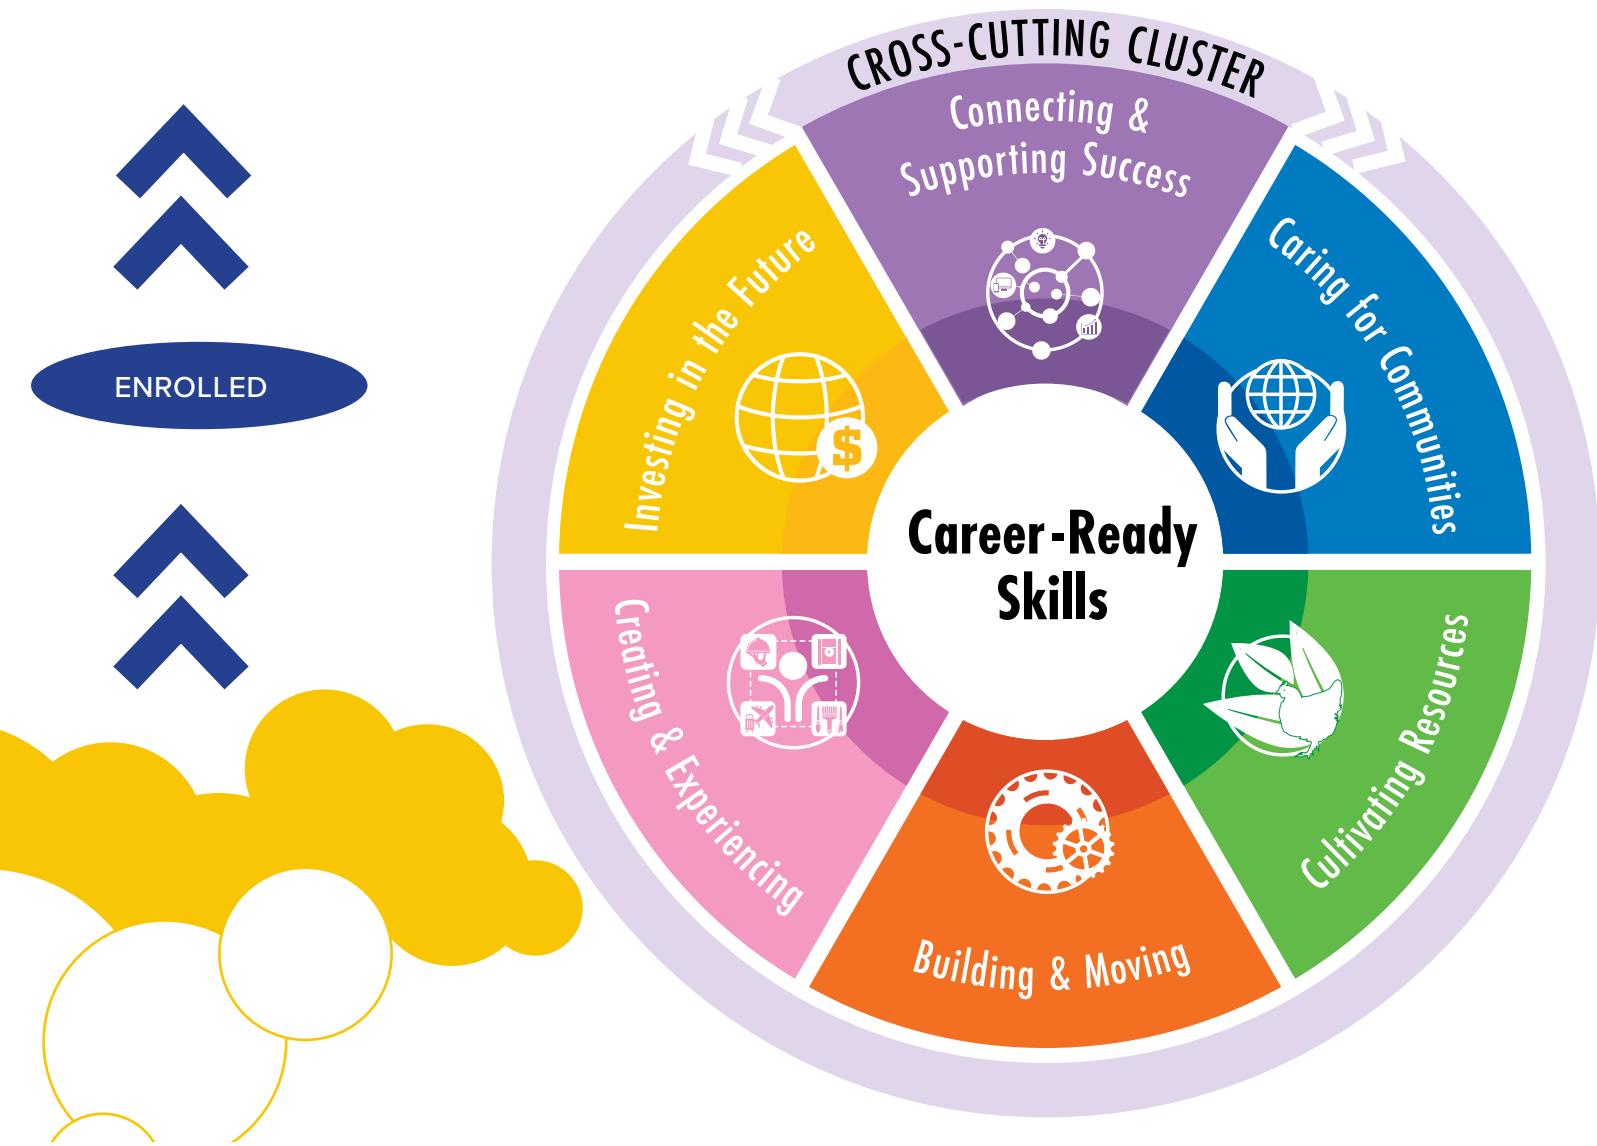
ENROLLED

CROSS-CUTTING CLUSTER

Connecting & Supporting Success

Caring for Communities

Cultivating Resources

Building & Moving

Creating & Experiencing

Investing in the Future

Career-Ready Skills